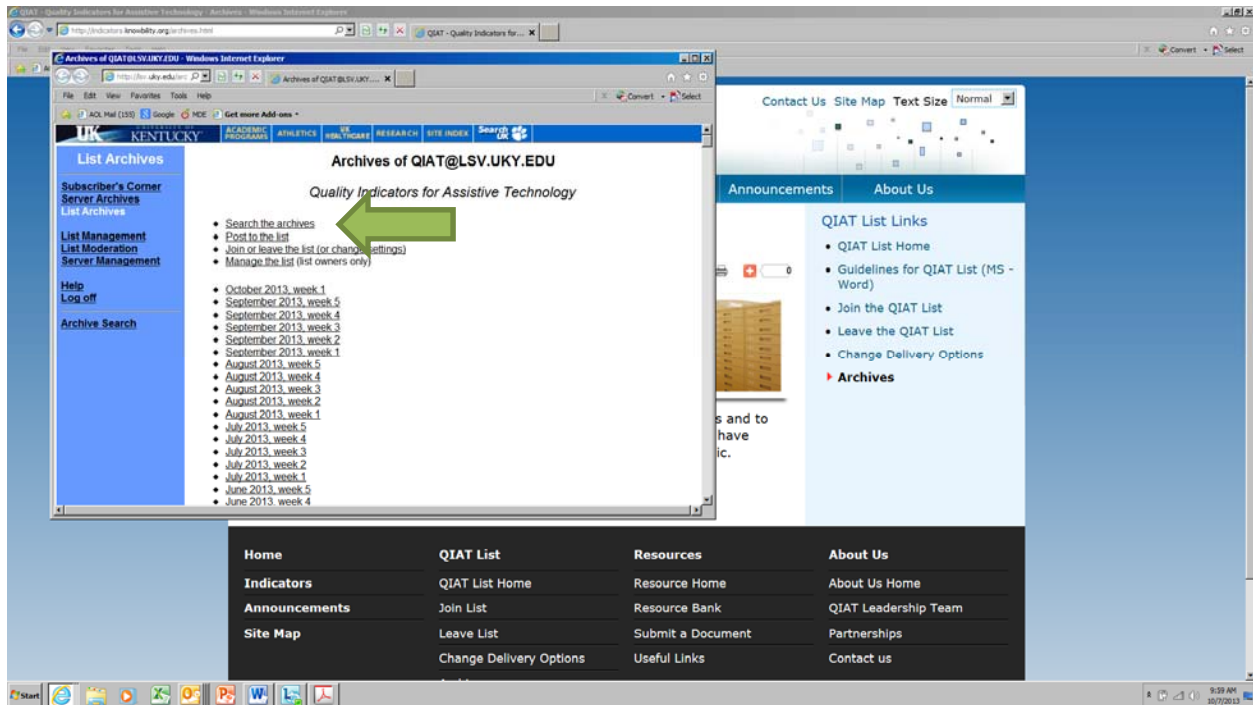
QIAT - Quality Indicators for Assistive Technology - Archives - Windows Internet Explorer

http://indicators.knowbility.org/archives.html

QIAT - Quality Indicators for... ×

Convert Select

Archives of QIAT@LSV.UKY.EDU - Windows Internet Explorer

http://lsv.uky.edu/arc

Archives of QIAT@LSV.UKY.... ×

File Edit View Favorites Tools Help

Convert Select

AOL Mail (155) Google MDE Get more Add-ons

UK UNIVERSITY OF KENTUCKY ACADEMIC PROGRAMS ATHLETICS UK HEALTHCARE RESEARCH SITE INDEX Search UK

List Archives

Subscriber's Corner
Server Archives
List Archives

List Management
List Moderation
Server Management

Help
Log off

Archive Search

Archives of QIAT@LSV.UKY.EDU

Quality Indicators for Assistive Technology

- Search the archives
- Post to the list
- Join or leave the list (or change settings)
- Manage the list (list owners only)

- October 2013, week 1
- September 2013, week 5
- September 2013, week 4
- September 2013, week 3
- September 2013, week 2
- September 2013, week 1
- August 2013, week 5
- August 2013, week 4
- August 2013, week 3
- August 2013, week 2
- August 2013, week 1
- July 2013, week 5
- July 2013, week 4
- July 2013, week 3
- July 2013, week 2
- July 2013, week 1
- June 2013, week 5
- June 2013, week 4

Contact Us Site Map Text Size Normal

Announcements About Us

0

s and to have ic.

QIAT List Links

- QIAT List Home
- Guidelines for QIAT List (MS - Word)
- Join the QIAT List
- Leave the QIAT List
- Change Delivery Options
- Archives

| Home | QIAT List | Resources | About Us |
|---|---|---|---|
| Indicators | QIAT List Home | Resource Home | About Us Home |
| Announcements | Join List | Resource Bank | QIAT Leadership Team |
| Site Map | Leave List | Submit a Document | Partnerships |
| | Change Delivery Options | Useful Links | Contact us |

Start

9:39 AM
10/7/2013